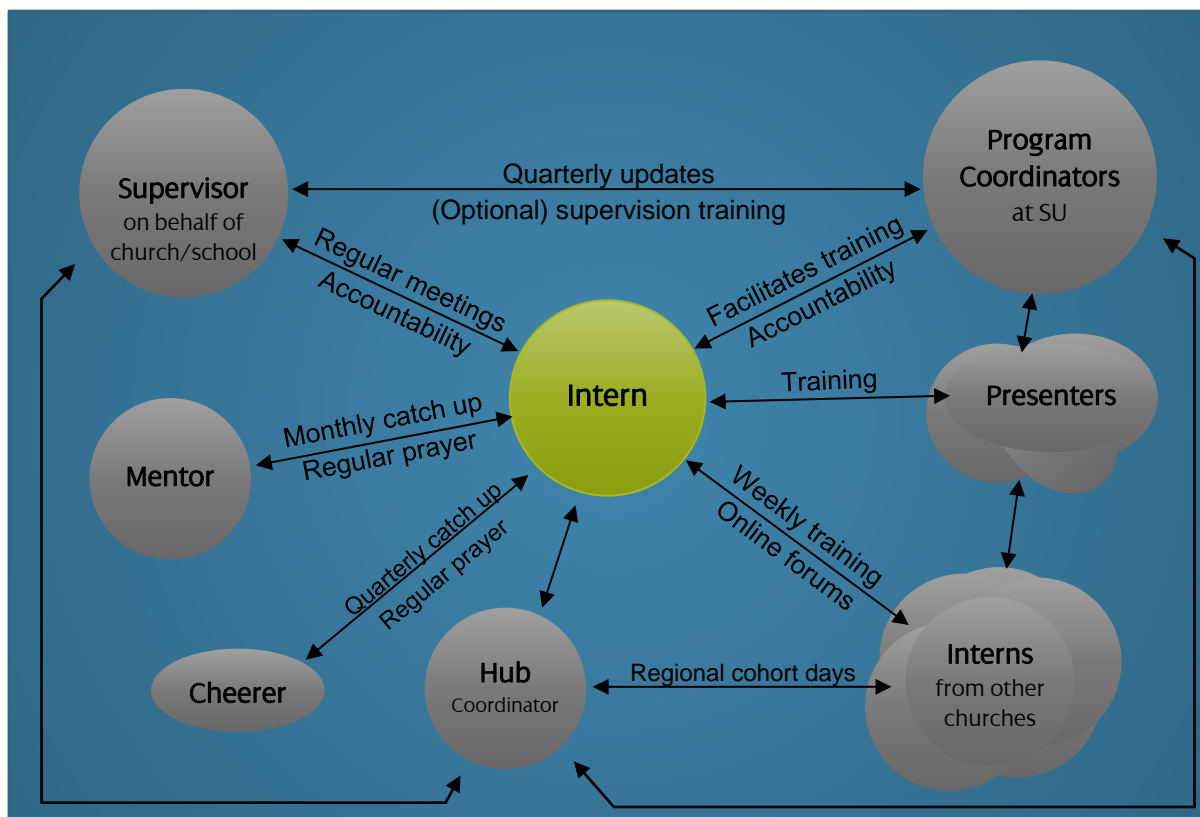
Supervisor
on behalf of church/school

Quarterly updates
(Optional) supervision training

Program Coordinators
at SU

Regular meetings
Accountability

Facilitates training
Accountability

Intern

Training

Presenters

Monthly catch up
Regular prayer

Mentor

Quarterly catch up
Regular prayer

Weekly training
Online forums

Cheerer

Hub
Coordinator

Regional cohort days

Interns
from other churches